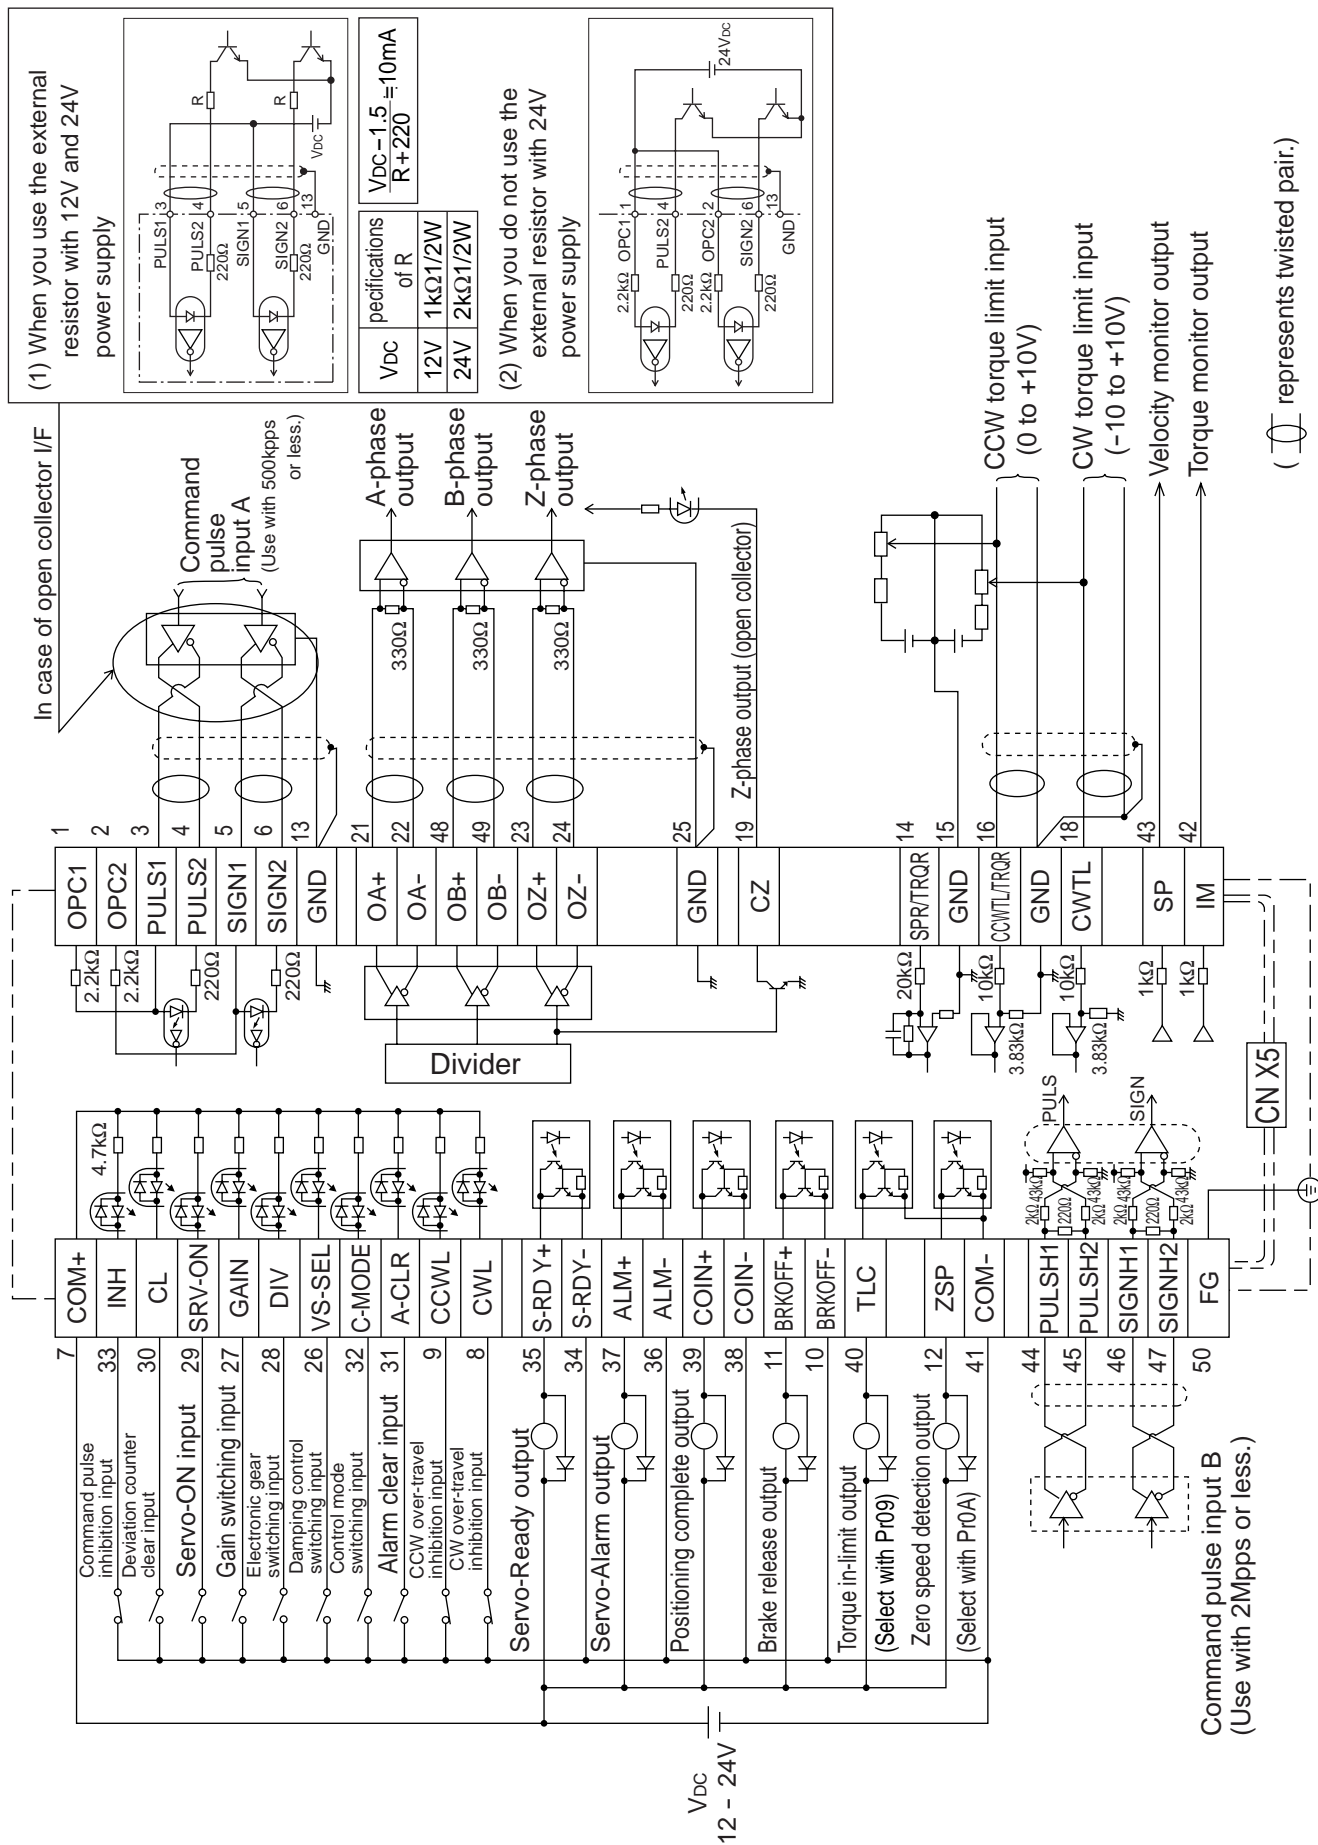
In case of open collector I/F

(1) When you use the external resistor with 12V and 24V power supply

PULS1 3
PULS2 4
220Ω
SIGN1 5
SIGN2 6
220Ω
13
GND
R
R
VDC

| VDC | pecifications of R |
|---|---|
| 12V | 1kΩ1/2W |
| 24V | 2kΩ1/2W |

$\frac{V_{DC}-1.5}{R+220} \doteqdot 10mA$

(2) When you do not use the external resistor with 24V power supply

2.2kΩ OPC1 1
PULS2 4
220Ω
2.2kΩ OPC2 2
SIGN2 6
220Ω
13
GND
24VDC

Command pulse input A (Use with 500kpps or less.)

A-phase output
B-phase output
Z-phase output

330Ω
330Ω
330Ω

Z-phase output (open collector)

CCW torque limit input (0 to +10V)
CW torque limit input (−10 to +10V)
Velocity monitor output
Torque monitor output

( represents twisted pair.)

1 OPC1
2 OPC2
3 PULS1
4 PULS2
5 SIGN1
6 SIGN2
13 GND
21 OA+
22 OA-
48 OB+
49 OB-
23 OZ+
24 OZ-
25 GND
19 CZ
14 SPR/TRQR
15 GND
16 CCWTL/TRQR
17 GND
18 CWTL
43 SP
42 IM

2.2kΩ
2.2kΩ
220Ω
220Ω
Divider
20kΩ
10kΩ
10kΩ
3.83kΩ
3.83kΩ
1kΩ
1kΩ

CN X5

4.7kΩ
PULS
SIGN
2kΩ 43kΩ 220Ω 2kΩ 43kΩ
2kΩ 43kΩ 220Ω 2kΩ 43kΩ

7 COM+
33 INH
30 CL
29 SRV-ON
27 GAIN
28 DIV
26 VS-SEL
32 C-MODE
31 A-CLR
9 CCWL
8 CWL
35 S-RD Y+
34 S-RDY-
37 ALM+
36 ALM-
39 COIN+
38 COIN-
11 BRKOFF+
10 BRKOFF-
40 TLC
12 ZSP
41 COM-
44 PULSH1
45 PULSH2
46 SIGNH1
47 SIGNH2
50 FG

Command pulse inhibition input
Deviation counter clear input
Servo-ON input
Gain switching input
Electronic gear switching input
Damping control switching input
Control mode switching input
Alarm clear input
CCW over-travel inhibition input
CW over-travel inhibition input
Servo-Ready output
Servo-Alarm output
Positioning complete output
Brake release output
Torque in-limit output
(Select with Pr09)
Zero speed detection output
(Select with Pr0A)

Command pulse input B
(Use with 2Mpps or less.)

VDC
12 - 24V